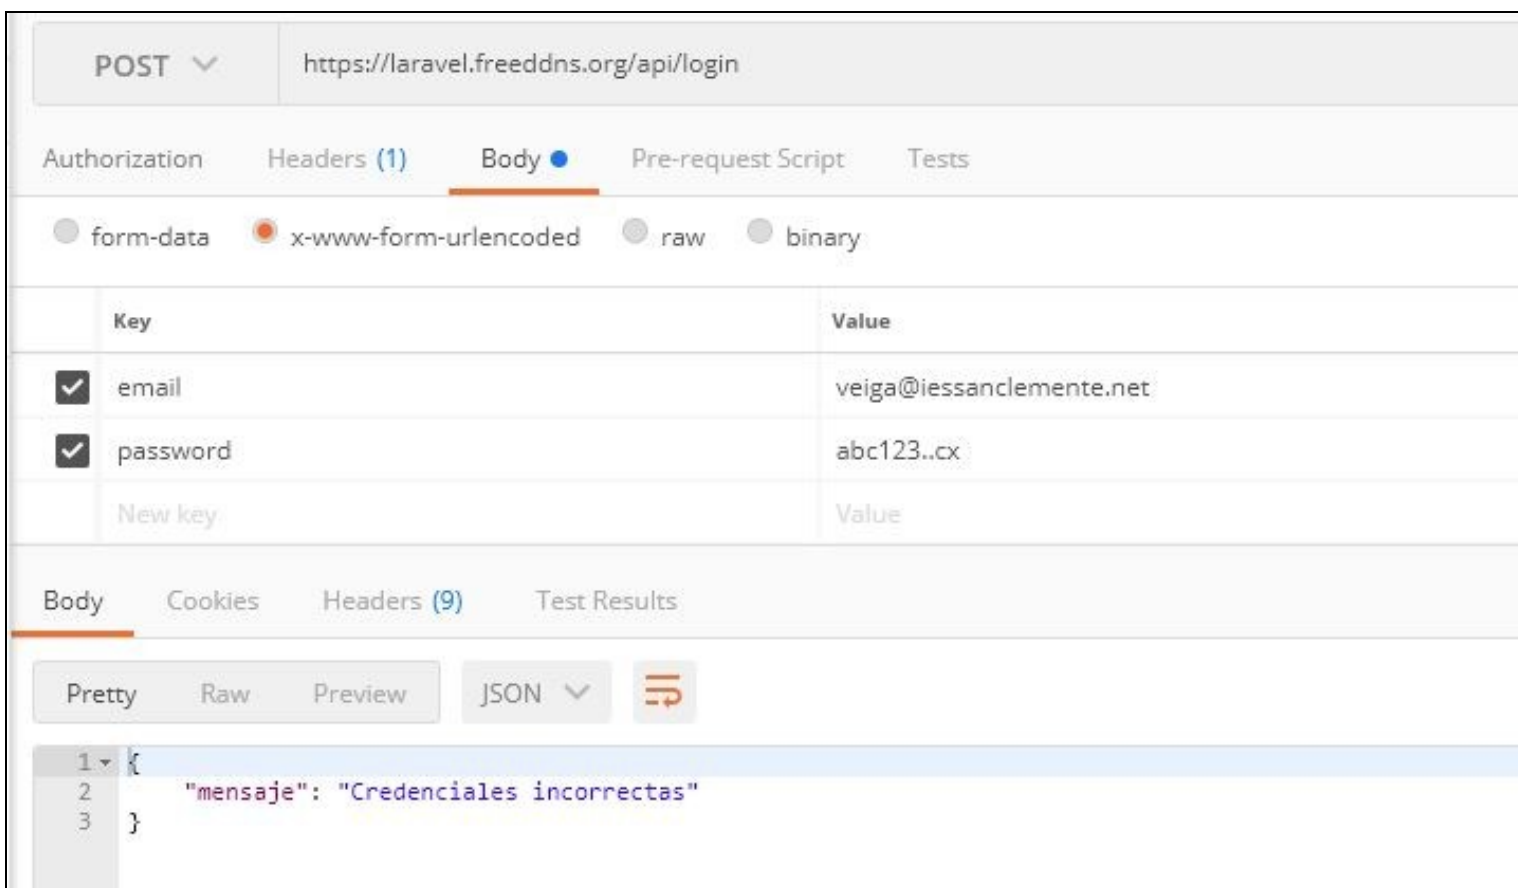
POST https://laravel.freeddns.org/api/login

Authorization Headers (1) Body Pre-request Script Tests

form-data x-www-form-urlencoded raw binary

| | Key | Value |
|---|---|---|
| ☑ | email | veiga@iessanclemente.net |
| ☑ | password | abc123..cx |
| | New key | Value |

Body Cookies Headers (9) Test Results

Pretty Raw Preview JSON

1 {
2 "mensaje": "Credenciales incorrectas"
3 }